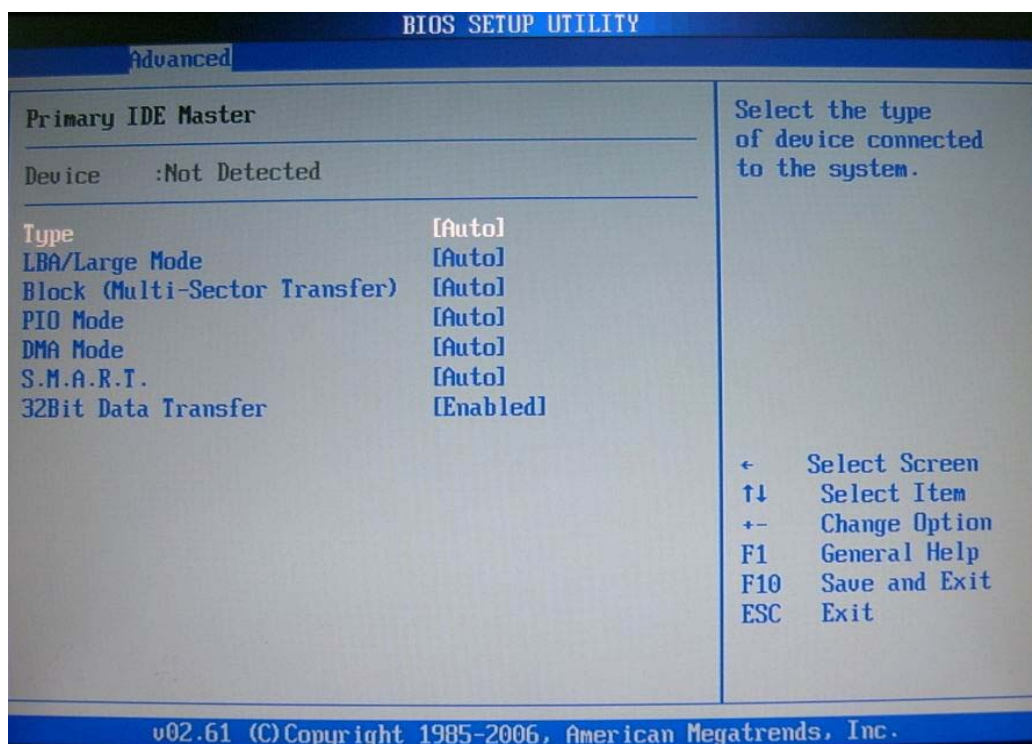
BIOS SETUP UTILITY

Advanced

Primary IDE Master

Device :Not Detected

| | |
|---|---|
| Type | [Auto] |
| LBA/Large Mode | [Auto] |
| Block (Multi-Sector Transfer) | [Auto] |
| PIO Mode | [Auto] |
| DMA Mode | [Auto] |
| S.M.A.R.T. | [Auto] |
| 32Bit Data Transfer | [Enabled] |

Select the type of device connected to the system.

← Select Screen
↑↓ Select Item
+- Change Option
F1 General Help
F10 Save and Exit
ESC Exit

v02.61 (C)Copyright 1985-2006, American Megatrends, Inc.